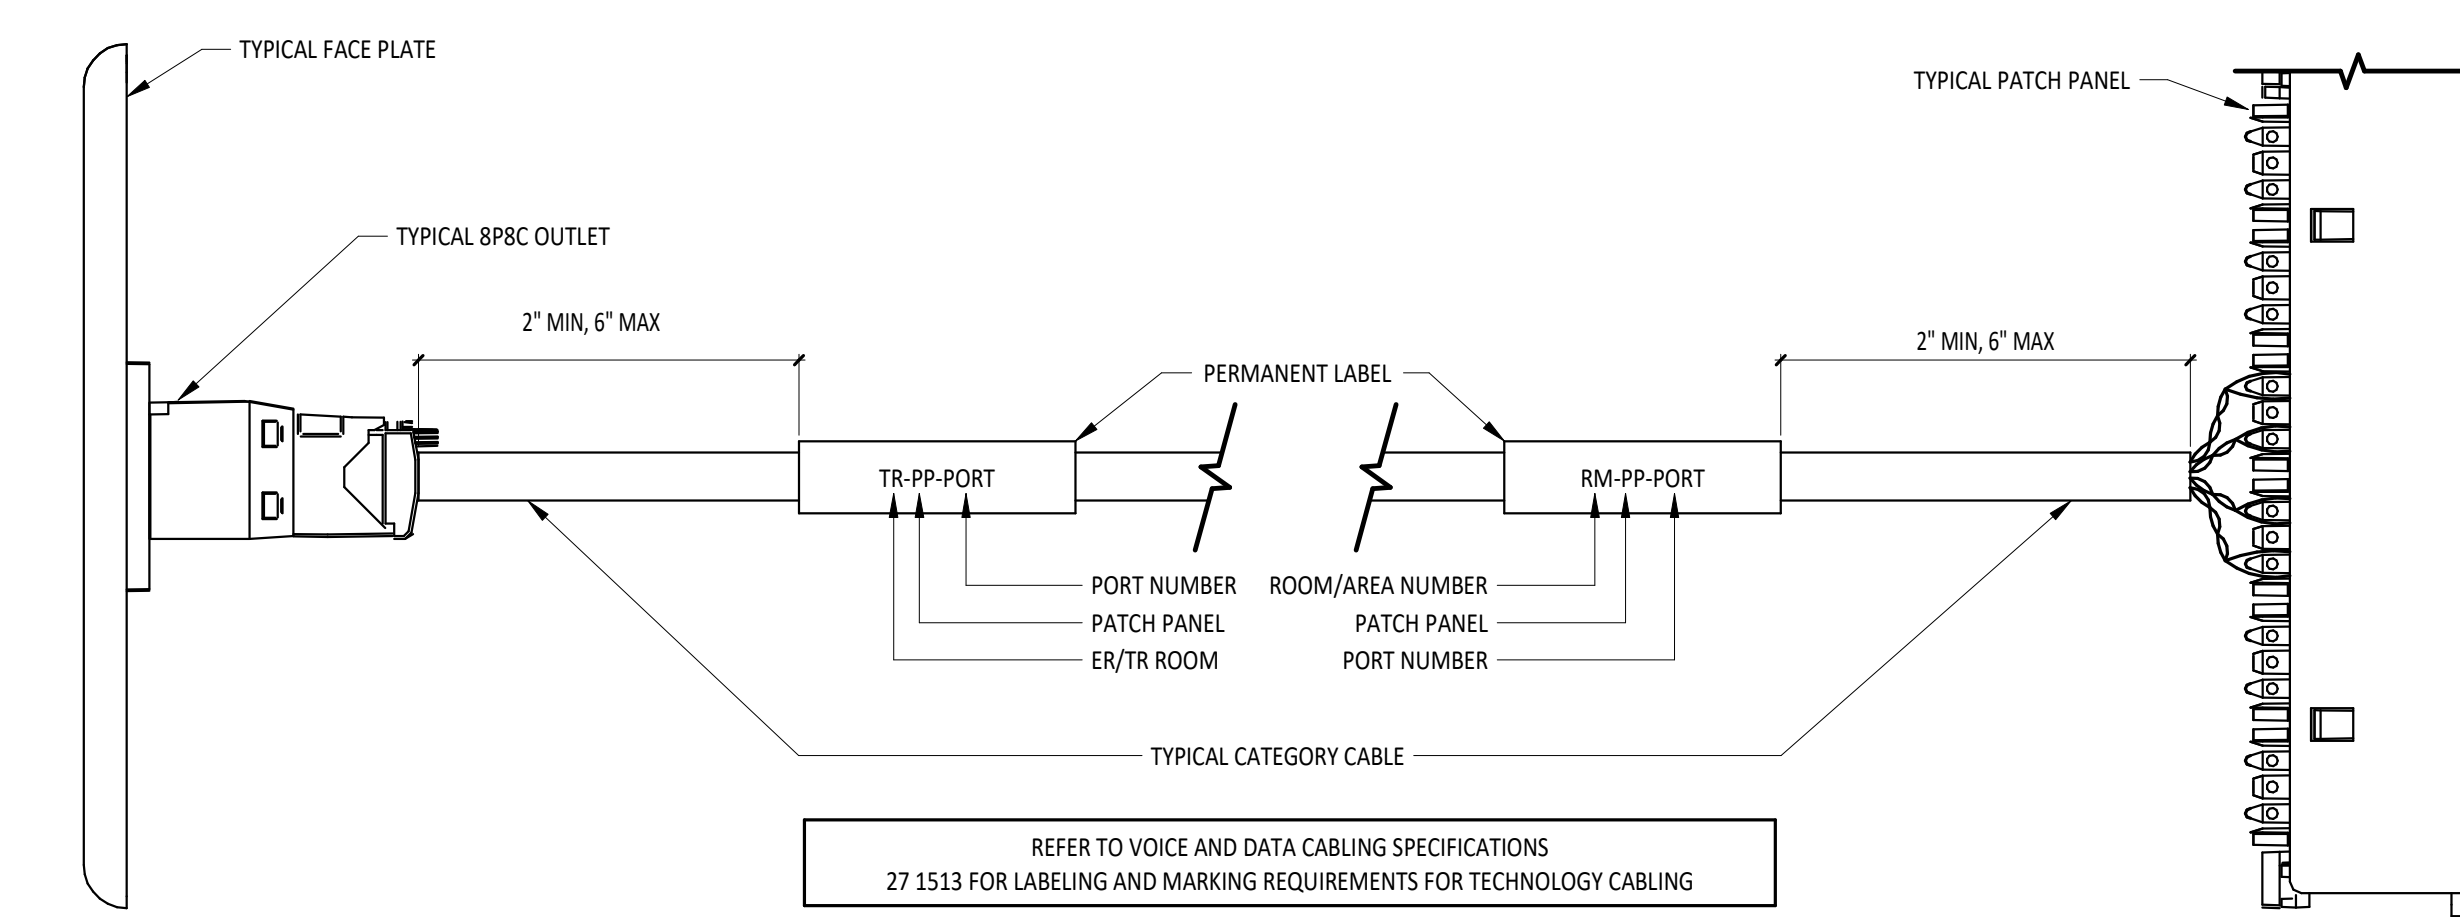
TYPICAL FACE PLATE

TYPICAL PATCH PANEL

TYPICAL 8P8C OUTLET

2" MIN, 6" MAX

2" MIN, 6" MAX

PERMANENT LABEL

TR-PP-PORT

RM-PP-PORT

PORT NUMBER

PATCH PANEL

ER/TR ROOM

ROOM/AREA NUMBER

PATCH PANEL

PORT NUMBER

TYPICAL CATEGORY CABLE

REFER TO VOICE AND DATA CABLING SPECIFICATIONS
27 1513 FOR LABELING AND MARKING REQUIREMENTS FOR TECHNOLOGY CABLING